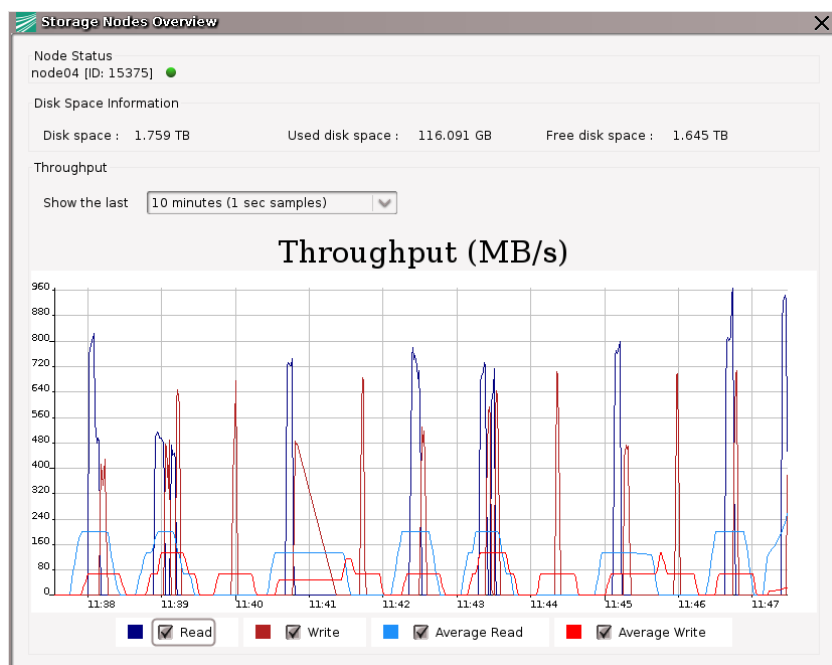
Storage Nodes Overview

Node Status
node04 [ID: 15375]

Disk Space Information
Disk space : 1.759 TB Used disk space : 116.091 GB Free disk space : 1.645 TB

Throughput
Show the last 10 minutes (1 sec samples)

Throughput (MB/s)

960
880
800
720
640
560
480
400
320
240
160
80
0

11:38 11:39 11:40 11:41 11:42 11:43 11:44 11:45 11:46 11:47

Read Write Average Read Average Write